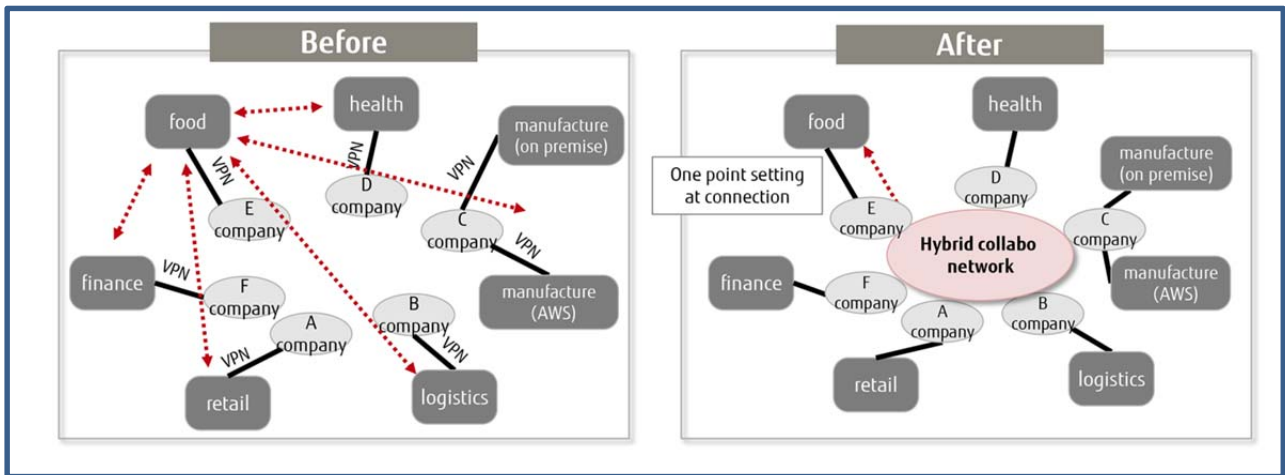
Before

food
health
manufacture (on premise)
VPN
VPN
VPN
D company
E company
C company
VPN
finance
VPN
F company
manufacture (AWS)
B company
A company
VPN
VPN
retail
logistics

After

food
health
manufacture (on premise)
One point setting at connection
D company
E company
C company
Hybrid collabo network
finance
F company
manufacture (AWS)
A company
B company
retail
logistics